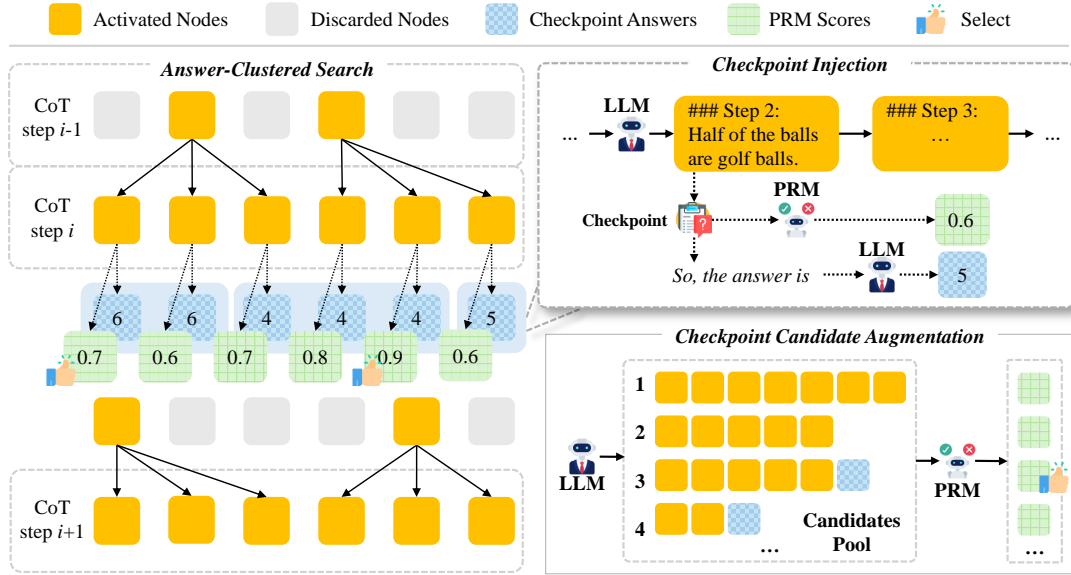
Activated Nodes
Discarded Nodes
Checkpoint Answers
PRM Scores
Select

Answer-Clustered Search

CoT step $i$-1

CoT step $i$

6
6
4
4
4
5

0.7
0.6
0.7
0.8
0.9
0.6

CoT step $i$+1

Checkpoint Injection

... LLM
### Step 2: Half of the balls are golf balls.
### Step 3: ...
...

Checkpoint
PRM
0.6
So, the answer is
LLM
5

Checkpoint Candidate Augmentation

LLM
1
2
3
4
...
Candidates Pool
PRM
...